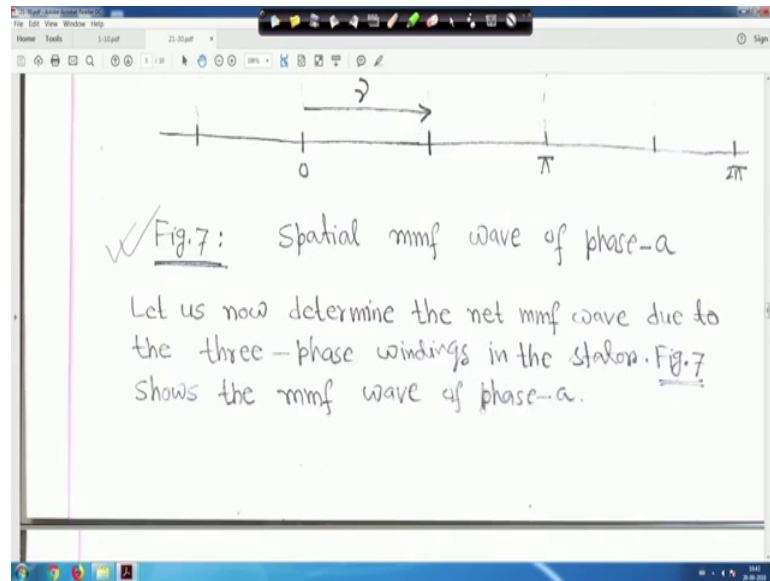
21-30.pdf - Adobe Acrobat Reader DC
File Edit View Window Help
Home Tools 1-10.pdf 21-30.pdf ×
⑦ Sign
1 100%

$\vartheta$

0 $\pi$ $2\pi$

Fig.7: Spatial mmf wave of phase-a

Let us now determine the net mmf wave due to the three-phase windings in the stator. Fig.7 shows the mmf wave of phase-a.